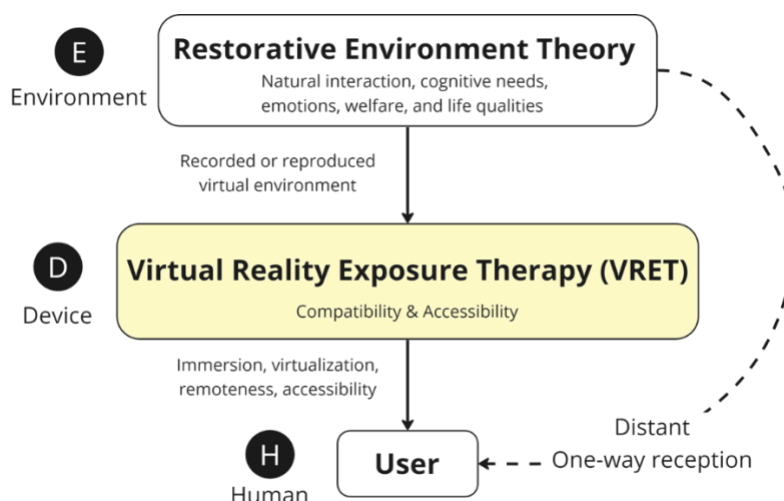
E
Environment

Restorative Environment Theory
Natural interaction, cognitive needs, emotions, welfare, and life qualities

Recorded or reproduced virtual environment

D
Device

Virtual Reality Exposure Therapy (VRET)
Compatibility & Accessibility

Immersion, virtualization, remoteness, accessibility

H
Human

User

Distant
One-way reception